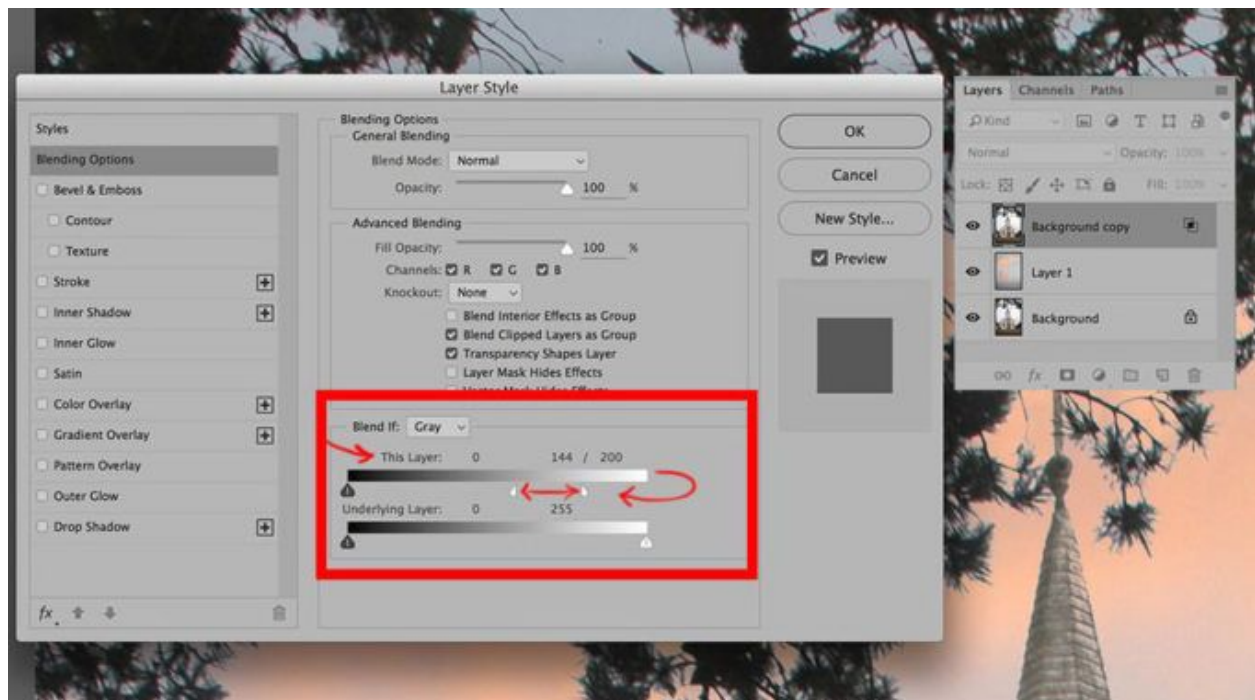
Layer Style

Styles
Blending Options
Bevel & Emboss
Contour
Texture
Stroke
Inner Shadow
Inner Glow
Satin
Color Overlay
Gradient Overlay
Pattern Overlay
Outer Glow
Drop Shadow

fx

Blending Options
General Blending
Blend Mode: Normal
Opacity: 100 %

Advanced Blending
Fill Opacity: 100 %
Channels: R G B
Knockout: None
Blend Interior Effects as Group
Blend Clipped Layers as Group
Transparency Shapes Layer
Layer Mask Hides Effects
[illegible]

Blend If: Gray
This Layer: 0 144 / 200
Underlying Layer: 0 255

OK
Cancel
New Style...
Preview

Layers Channels Paths
Kind
Normal Opacity: 100%
Lock: Fill: 100%
Background copy
Layer 1
Background